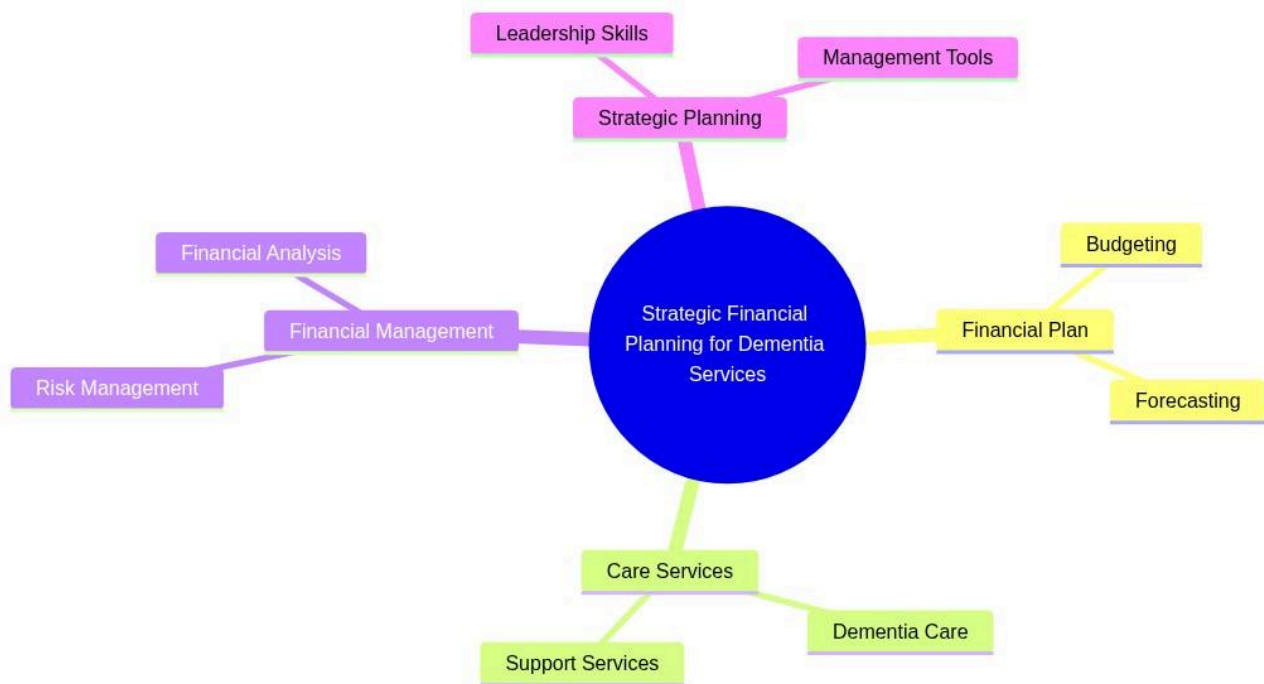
Leadership Skills

Management Tools

Strategic Planning

Financial Analysis

Financial Management

Risk Management

Strategic Financial Planning for Dementia Services

Budgeting

Financial Plan

Forecasting

Care Services

Dementia Care

Support Services